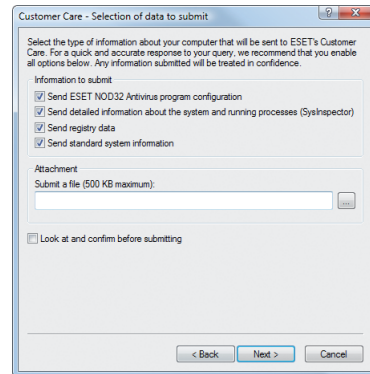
Customer Care - Selection of data to submit

?

Select the type of information about your computer that will be sent to ESET's Customer Care. For a quick and accurate response to your query, we recommend that you enable all options below. Any information submitted will be treated in confidence.

Information to submit

Send ESET NOD32 Antivirus program configuration

Send detailed information about the system and running processes (SysInspector)

Send registry data

Send standard system information

Attachment

Submit a file (500 KB maximum):

...

Look at and confirm before submitting

< Back

Next >

Cancel